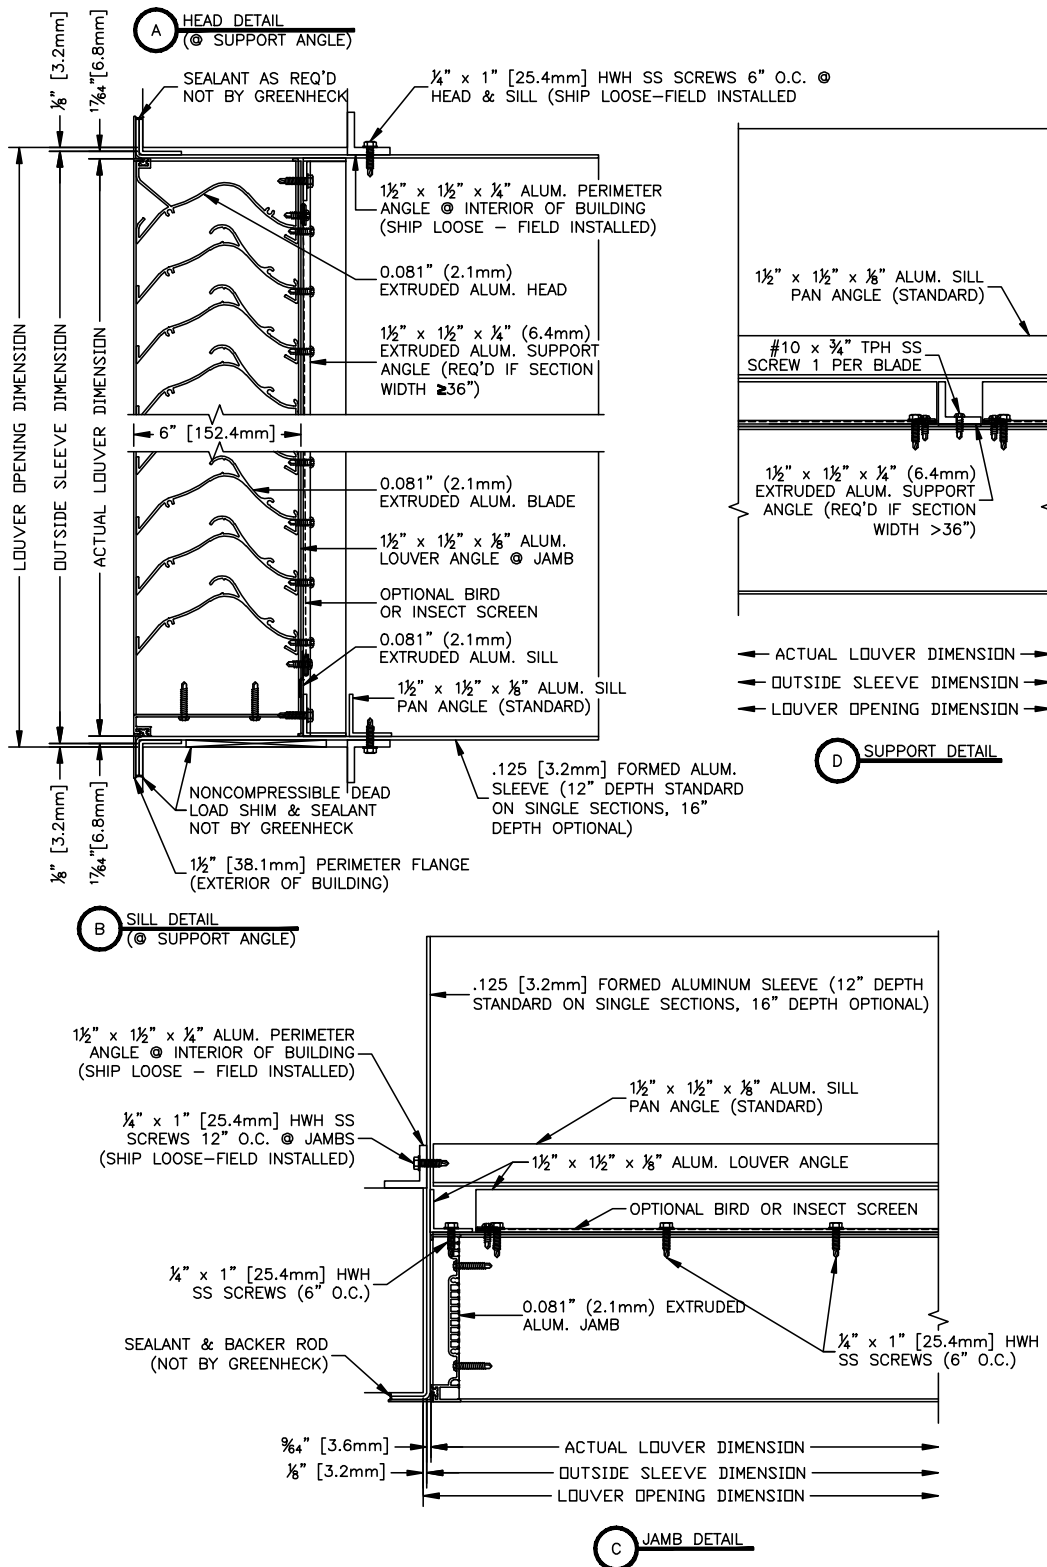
A HEAD DETAIL (@ SUPPORT ANGLE)

⅛" [3.2mm]
17/64"[6.8mm]

SEALANT AS REQ'D NOT BY GREENHECK

¼" x 1" [25.4mm] HWH SS SCREWS 6" O.C. @ HEAD & SILL (SHIP LOOSE–FIELD INSTALLED)

1½" x 1½" x ¼" ALUM. PERIMETER ANGLE @ INTERIOR OF BUILDING (SHIP LOOSE – FIELD INSTALLED)

0.081" (2.1mm) EXTRUDED ALUM. HEAD

1½" x 1½" x ¼" (6.4mm) EXTRUDED ALUM. SUPPORT ANGLE (REQ'D IF SECTION WIDTH ≥36")

LOUVER OPENING DIMENSION
OUTSIDE SLEEVE DIMENSION
ACTUAL LOUVER DIMENSION

6" [152.4mm]

0.081" (2.1mm) EXTRUDED ALUM. BLADE

1½" x 1½" x ⅛" ALUM. LOUVER ANGLE @ JAMB

OPTIONAL BIRD OR INSECT SCREEN

0.081" (2.1mm) EXTRUDED ALUM. SILL

1½" x 1½" x ⅛" ALUM. SILL PAN ANGLE (STANDARD)

⅛" [3.2mm]
17/64"[6.8mm]

NONCOMPRESSIBLE DEAD LOAD SHIM & SEALANT NOT BY GREENHECK

.125 [3.2mm] FORMED ALUM. SLEEVE (12" DEPTH STANDARD ON SINGLE SECTIONS, 16" DEPTH OPTIONAL)

1½" [38.1mm] PERIMETER FLANGE (EXTERIOR OF BUILDING)

B SILL DETAIL (@ SUPPORT ANGLE)

1½" x 1½" x ⅛" ALUM. SILL PAN ANGLE (STANDARD)

#10 x ¾" TPH SS SCREW 1 PER BLADE

1½" x 1½" x ¼" (6.4mm) EXTRUDED ALUM. SUPPORT ANGLE (REQ'D IF SECTION WIDTH >36")

ACTUAL LOUVER DIMENSION
OUTSIDE SLEEVE DIMENSION
LOUVER OPENING DIMENSION

D SUPPORT DETAIL

.125 [3.2mm] FORMED ALUMINUM SLEEVE (12" DEPTH STANDARD ON SINGLE SECTIONS, 16" DEPTH OPTIONAL)

1½" x 1½" x ¼" ALUM. PERIMETER ANGLE @ INTERIOR OF BUILDING (SHIP LOOSE – FIELD INSTALLED)

1½" x 1½" x ⅛" ALUM. SILL PAN ANGLE (STANDARD)

¼" x 1" [25.4mm] HWH SS SCREWS 12" O.C. @ JAMBS (SHIP LOOSE–FIELD INSTALLED)

1½" x 1½" x ⅛" ALUM. LOUVER ANGLE

OPTIONAL BIRD OR INSECT SCREEN

¼" x 1" [25.4mm] HWH SS SCREWS (6" O.C.)

0.081" (2.1mm) EXTRUDED ALUM. JAMB

SEALANT & BACKER ROD (NOT BY GREENHECK)

¼" x 1" [25.4mm] HWH SS SCREWS (6" O.C.)

9/64" [3.6mm]
⅛" [3.2mm]

ACTUAL LOUVER DIMENSION
OUTSIDE SLEEVE DIMENSION
LOUVER OPENING DIMENSION

C JAMB DETAIL